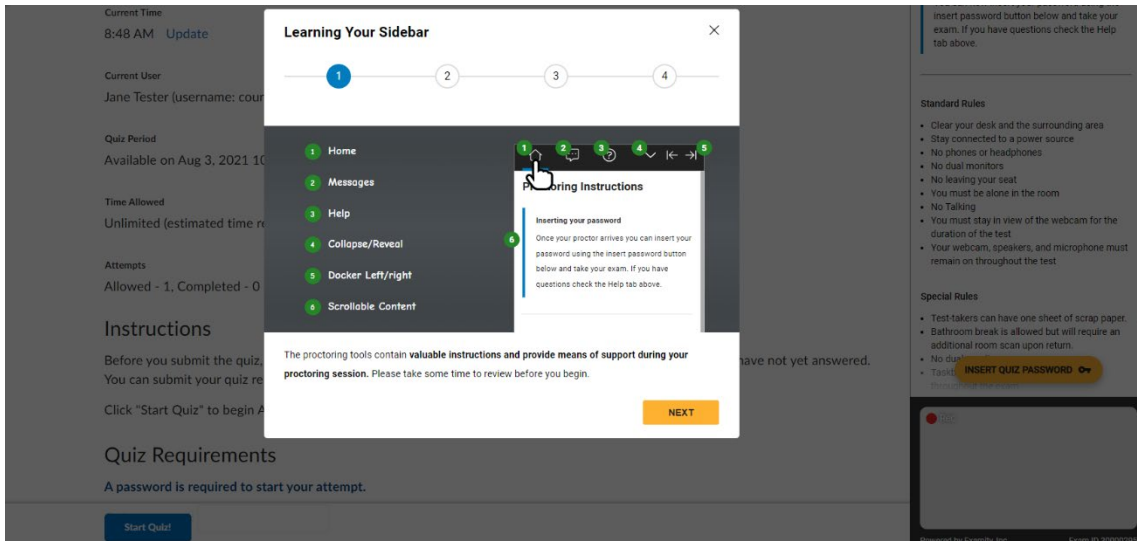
Current Time
8:48 AM Update

Current User
Jane Tester (username: cour

Quiz Period
Available on Aug 3, 2021 10

Time Allowed
Unlimited (estimated time re

Attempts
Allowed - 1, Completed - 0

Instructions

Before you submit the quiz, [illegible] have not yet answered. You can submit your quiz re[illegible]

Click "Start Quiz" to begin A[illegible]

Quiz Requirements

A password is required to start your attempt.

Start Quiz!

Learning Your Sidebar

1 2 3 4

1 Home
2 Messages
3 Help
4 Collapse/Reveal
5 Docker Left/right
6 Scrollable Content

Pr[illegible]oring Instructions

Inserting your password
Once your proctor arrives you can insert your password using the insert password button below and take your exam. If you have questions check the Help tab above.

The proctoring tools contain **valuable instructions and provide means of support during your proctoring session.** Please take some time to review before you begin.

NEXT

insert password button below and take your exam. If you have questions check the Help tab above.

Standard Rules
- Clear your desk and the surrounding area
- Stay connected to a power source
- No phones or headphones
- No dual monitors
- No leaving your seat
- You must be alone in the room
- No Talking
- You must stay in view of the webcam for the duration of the test
- Your webcam, speakers, and microphone must remain on throughout the test

Special Rules
- Test-takers can have one sheet of scrap paper.
- Bathroom break is allowed but will require an additional room scan upon return.
- No du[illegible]
- Task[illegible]

INSERT QUIZ PASSWORD

Powered by Examity Inc. Exam ID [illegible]